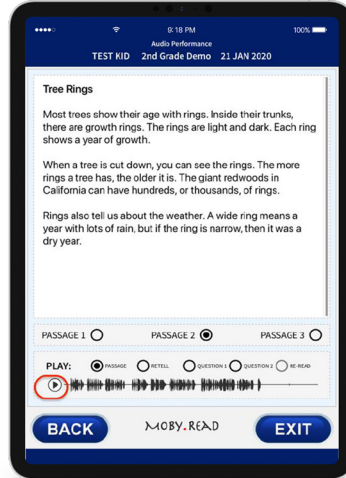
●●●●○ 9:18 PM 100%

Audio Performance

TEST KID 2nd Grade Demo 21 JAN 2020

Tree Rings

Most trees show their age with rings. Inside their trunks, there are growth rings. The rings are light and dark. Each ring shows a year of growth.

When a tree is cut down, you can see the rings. The more rings a tree has, the older it is. The giant redwoods in California can have hundreds, or thousands, of rings.

Rings also tell us about the weather. A wide ring means a year with lots of rain, but if the ring is narrow, then it was a dry year.

PASSAGE 1 PASSAGE 2 PASSAGE 3

PLAY: PASSAGE RETELL QUESTION 1 QUESTION 2 RE-READ

BACK MOBY.READ EXIT